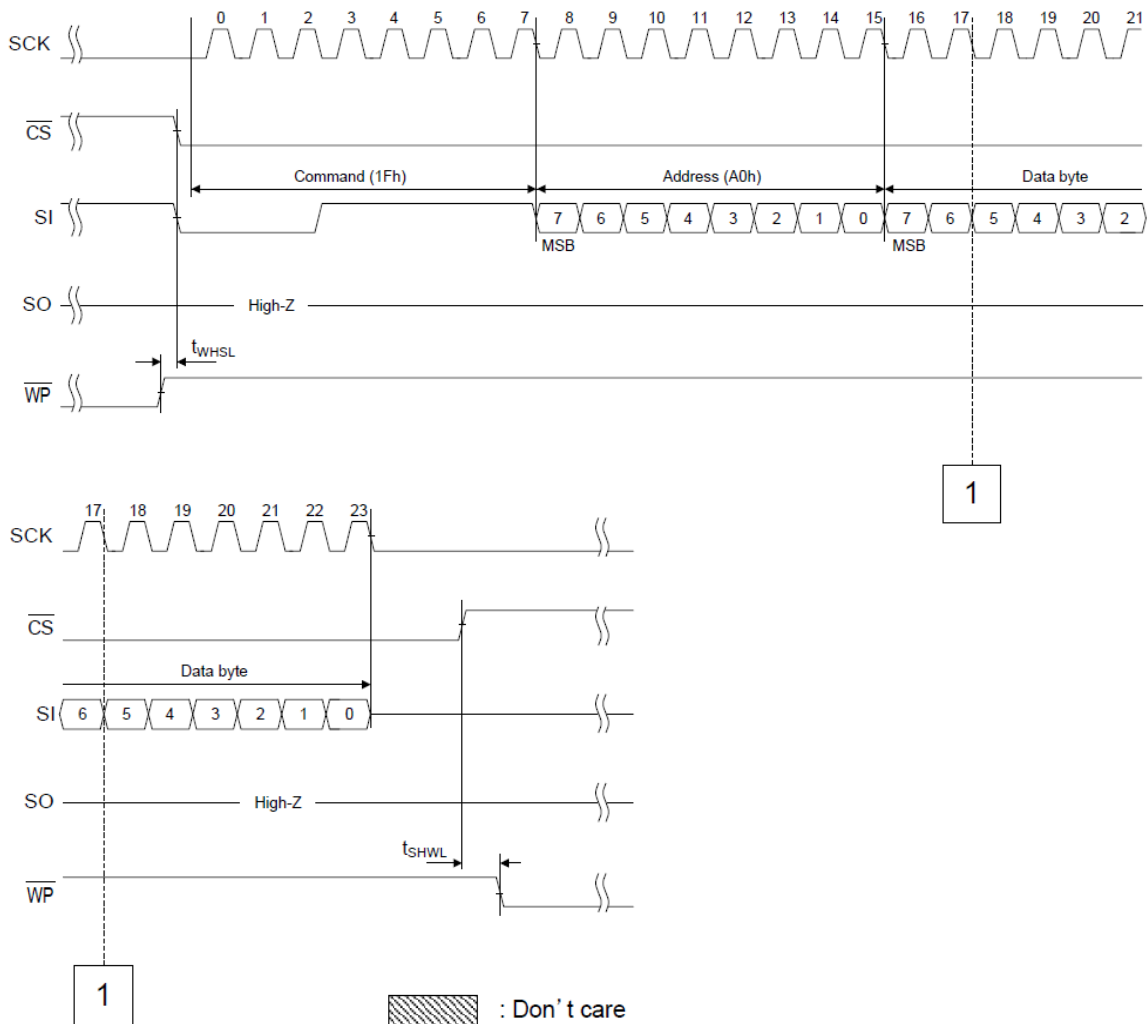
SCK
0 1 2 3 4 5 6 7 8 9 10 11 12 13 14 15 16 17 18 19 20 21

$\overline{CS}$

Command (1Fh)
Address (A0h)
Data byte

SI
7 6 5 4 3 2 1 0 7 6 5 4 3 2
MSB
MSB

SO
High-Z

$t_{WHSL}$

$\overline{WP}$

1

17 18 19 20 21 22 23
SCK

$\overline{CS}$

Data byte

SI
6 5 4 3 2 1 0

SO
High-Z

$t_{SHWL}$

$\overline{WP}$

1

: Don’ t care